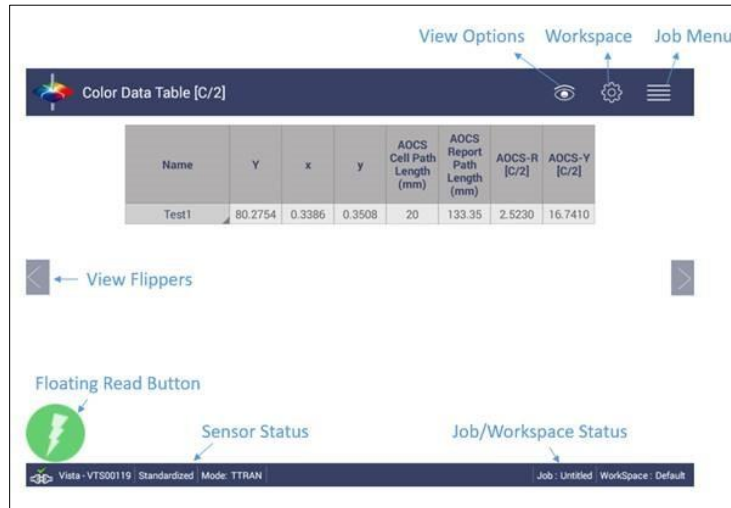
View Options Workspace Job Menu

Color Data Table [C/2]

| Name | Y | x | y | AOCS Cell Path Length (mm) | AOCS Report Path Length (mm) | AOCS-R [C/2] | AOCS-Y [C/2] |
|---|---|---|---|---|---|---|---|
| Test1 | 80.2754 | 0.3386 | 0.3508 | 20 | 133.35 | 2.5230 | 16.7410 |

View Flippers

Floating Read Button

Sensor Status

Job/Workspace Status

Vista - VTS00119 Standardized Mode: TTRAN

Job : Untitled WorkSpace : Default